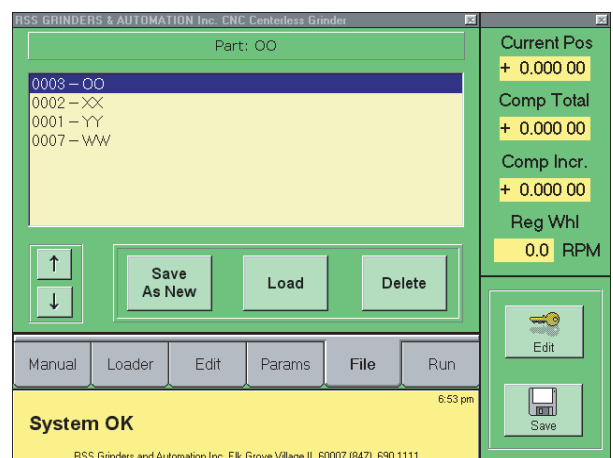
RSS GRINDERS & AUTOMATION Inc. CNC Centerless Grinder

Part: OO

0003 – OO
0002 – XX
0001 – YY
0007 – WW

↑
↓

Save As New

Load

Delete

Manual
Loader
Edit
Params
File
Run

6:53 pm

System OK

RSS Grinders and Automation Inc. Elk Grove Village IL 60007 (847) 690 1111

Current Pos
+ 0.000 00
Comp Total
+ 0.000 00
Comp Incr.
+ 0.000 00
Reg Whl
0.0 RPM

Edit

Save